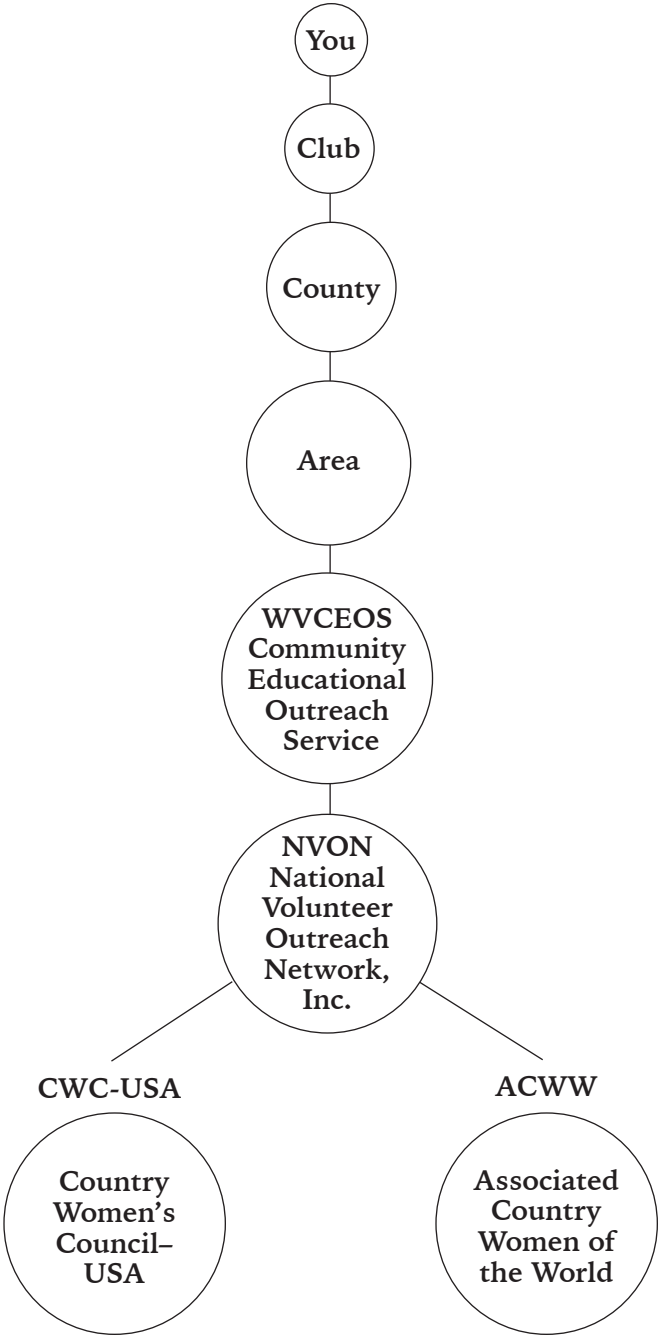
You

Club

County

Area

WVCEOS Community Educational Outreach Service

NVON National Volunteer Outreach Network, Inc.

CWC-USA

Country Women's Council–USA

ACWW

Associated Country Women of the World